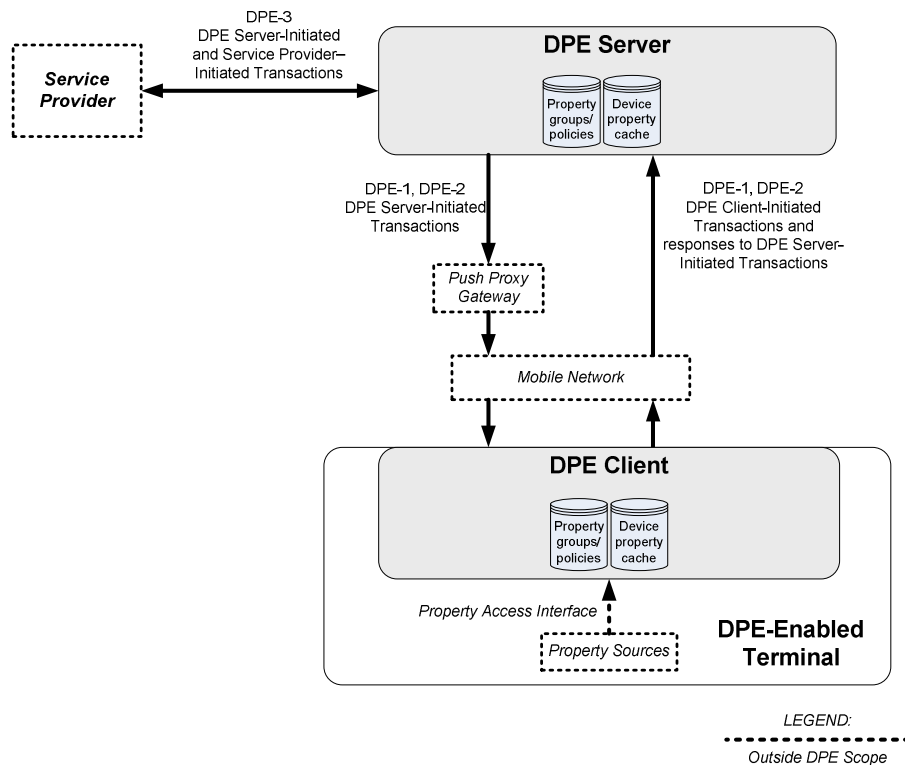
Service Provider

DPE-3
DPE Server-Initiated and Service Provider–Initiated Transactions

DPE Server

Property groups/ policies

Device property cache

DPE-1, DPE-2
DPE Server-Initiated Transactions

DPE-1, DPE-2
DPE Client-Initiated Transactions and responses to DPE Server-Initiated Transactions

Push Proxy Gateway

Mobile Network

DPE Client

Property groups/ policies

Device property cache

Property Access Interface

Property Sources

DPE-Enabled Terminal

LEGEND:

Outside DPE Scope